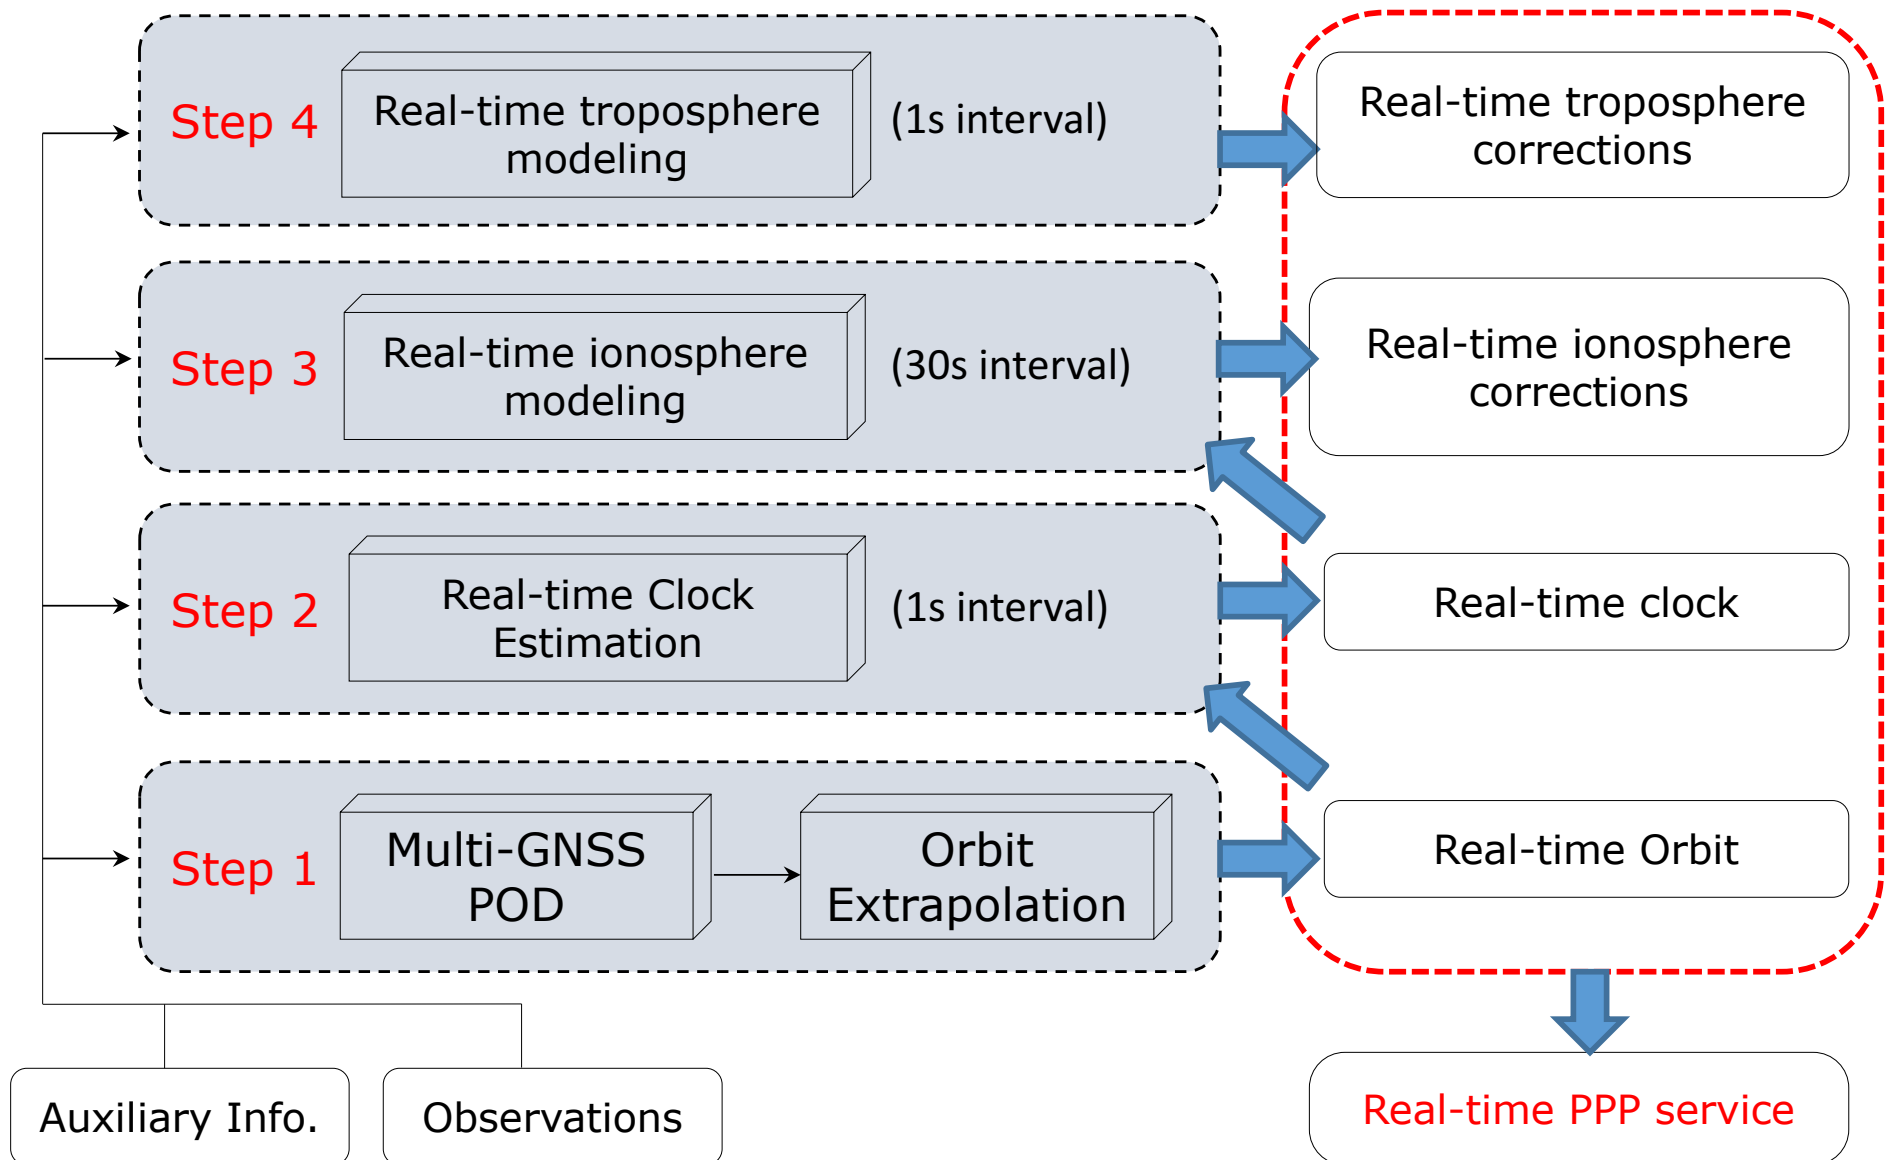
Step 4
Real-time troposphere modeling
(1s interval)

Real-time troposphere corrections

Step 3
Real-time ionosphere modeling
(30s interval)

Real-time ionosphere corrections

Step 2
Real-time Clock Estimation
(1s interval)

Real-time clock

Step 1
Multi-GNSS POD
Orbit Extrapolation

Real-time Orbit

Auxiliary Info.
Observations

Real-time PPP service